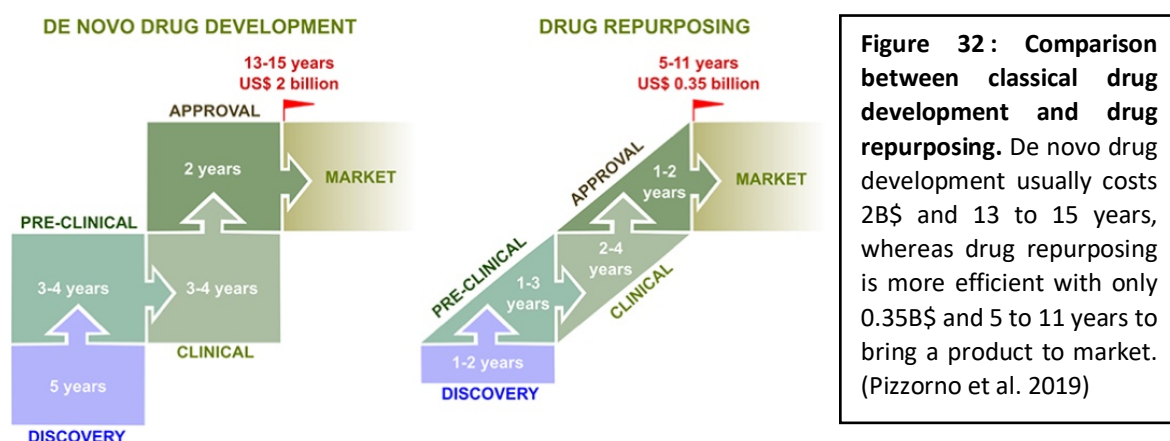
DE NOVO DRUG DEVELOPMENT

13-15 years
US$ 2 billion

APPROVAL

2 years

MARKET

PRE-CLINICAL

3-4 years

3-4 years

CLINICAL

5 years

DISCOVERY

DRUG REPURPOSING

5-11 years
US$ 0.35 billion

APPROVAL

1-2 years

MARKET

PRE-CLINICAL

1-3 years

2-4 years

CLINICAL

1-2 years

DISCOVERY

**Figure 32 : Comparison between classical drug development and drug repurposing.** De novo drug development usually costs 2B$ and 13 to 15 years, whereas drug repurposing is more efficient with only 0.35B$ and 5 to 11 years to bring a product to market. (Pizzorno et al. 2019)